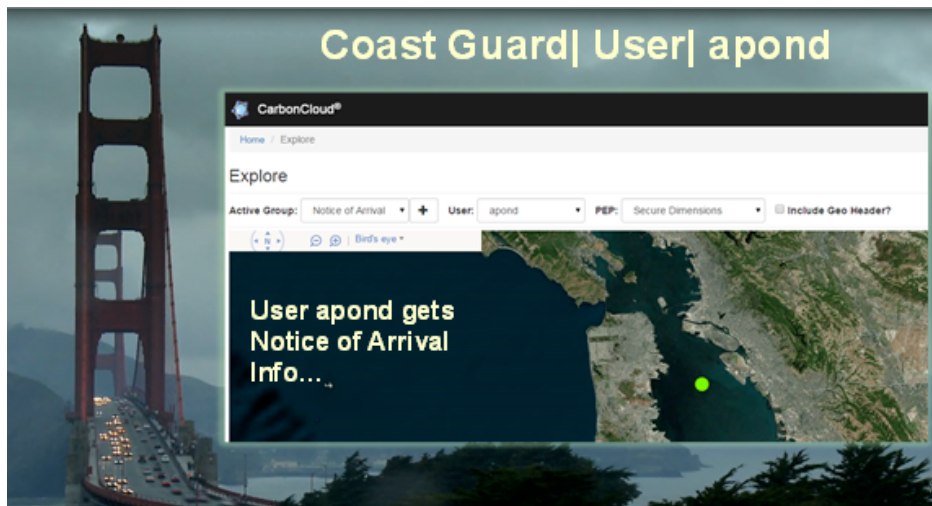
Coast Guard| User| apond

CarbonCloud®

Home / Explore

Explore

Active Group: Notice of Arrival + User: apond PEP: Secure Dimensions Include Geo Header?

N Bird's eye

User apond gets Notice of Arrival Info...